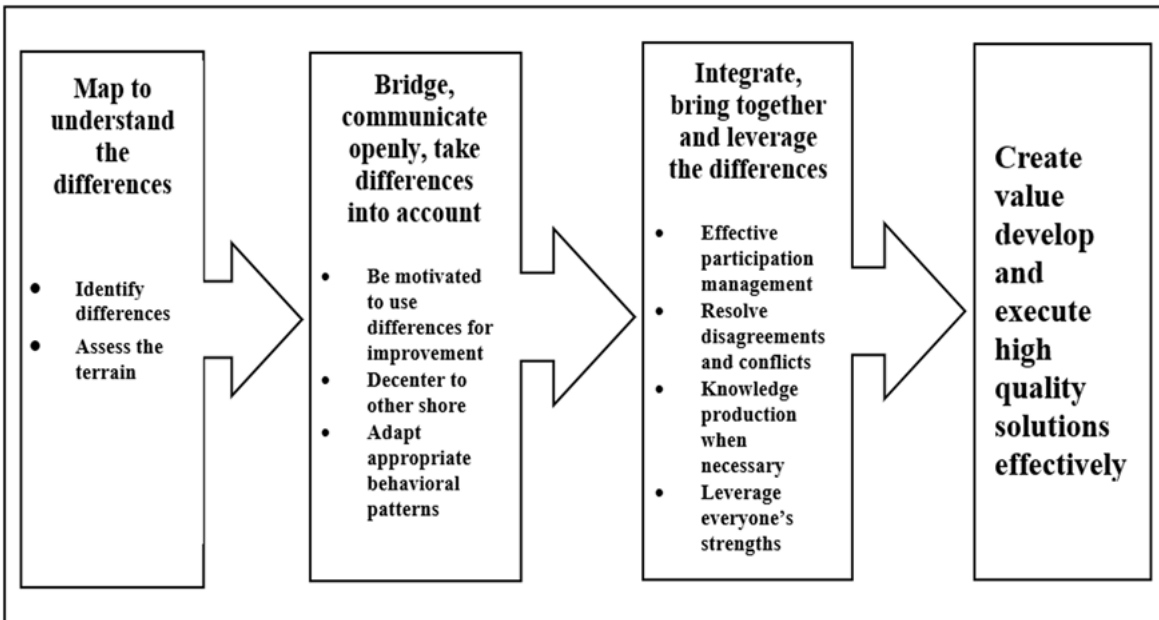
Map to understand the differences

- Identify differences
- Assess the terrain

Bridge, communicate openly, take differences into account

- Be motivated to use differences for improvement
- Decenter to other shore
- Adapt appropriate behavioral patterns

Integrate, bring together and leverage the differences

- Effective participation management
- Resolve disagreements and conflicts
- Knowledge production when necessary
- Leverage everyone's strengths

Create value develop and execute high quality solutions effectively